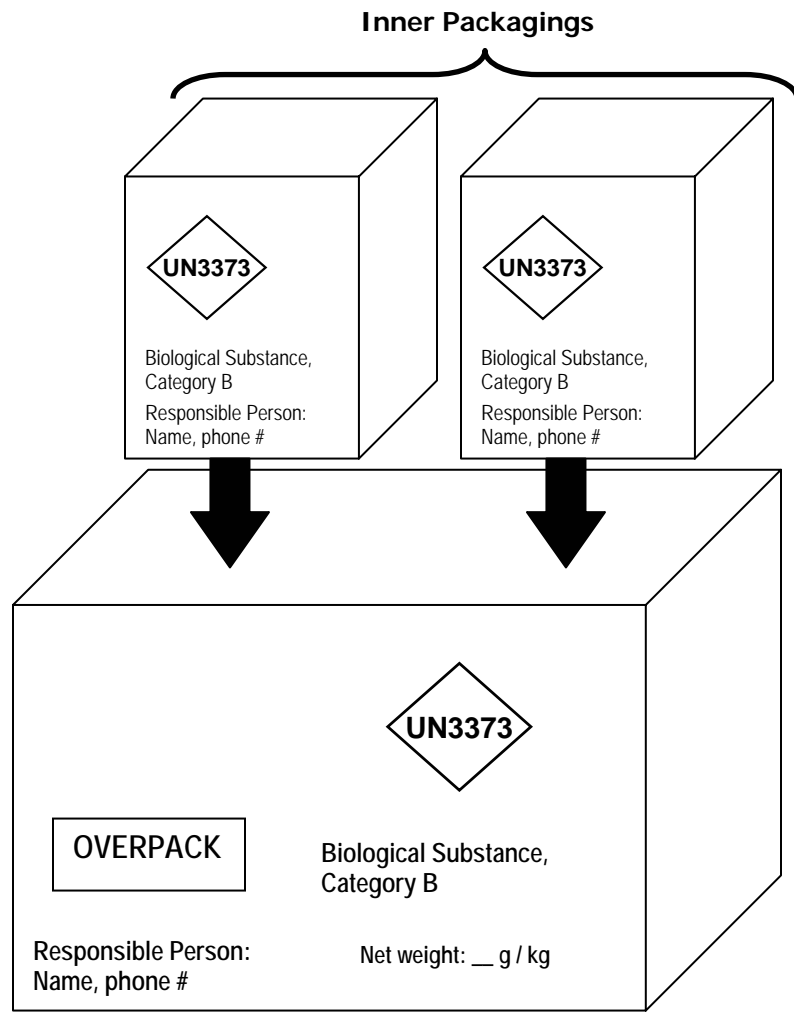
Inner Packagings

UN3373

Biological Substance, Category B

Responsible Person: Name, phone #

UN3373

Biological Substance, Category B

Responsible Person: Name, phone #

UN3373

OVERPACK

Biological Substance, Category B

Responsible Person: Name, phone #

Net weight: __ g / kg